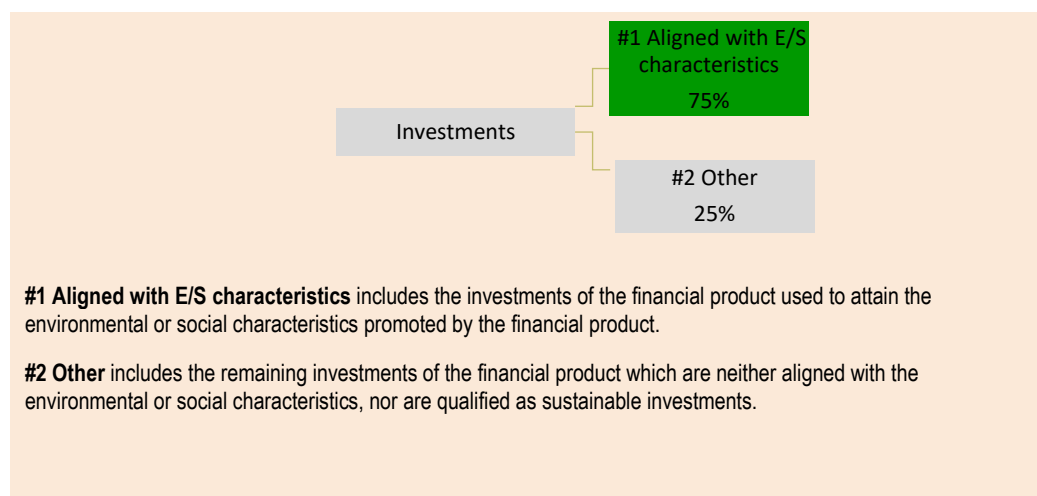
#1 Aligned with E/S characteristics
75%

Investments

#2 Other
25%

**#1 Aligned with E/S characteristics** includes the investments of the financial product used to attain the environmental or social characteristics promoted by the financial product.

**#2 Other** includes the remaining investments of the financial product which are neither aligned with the environmental or social characteristics, nor are qualified as sustainable investments.